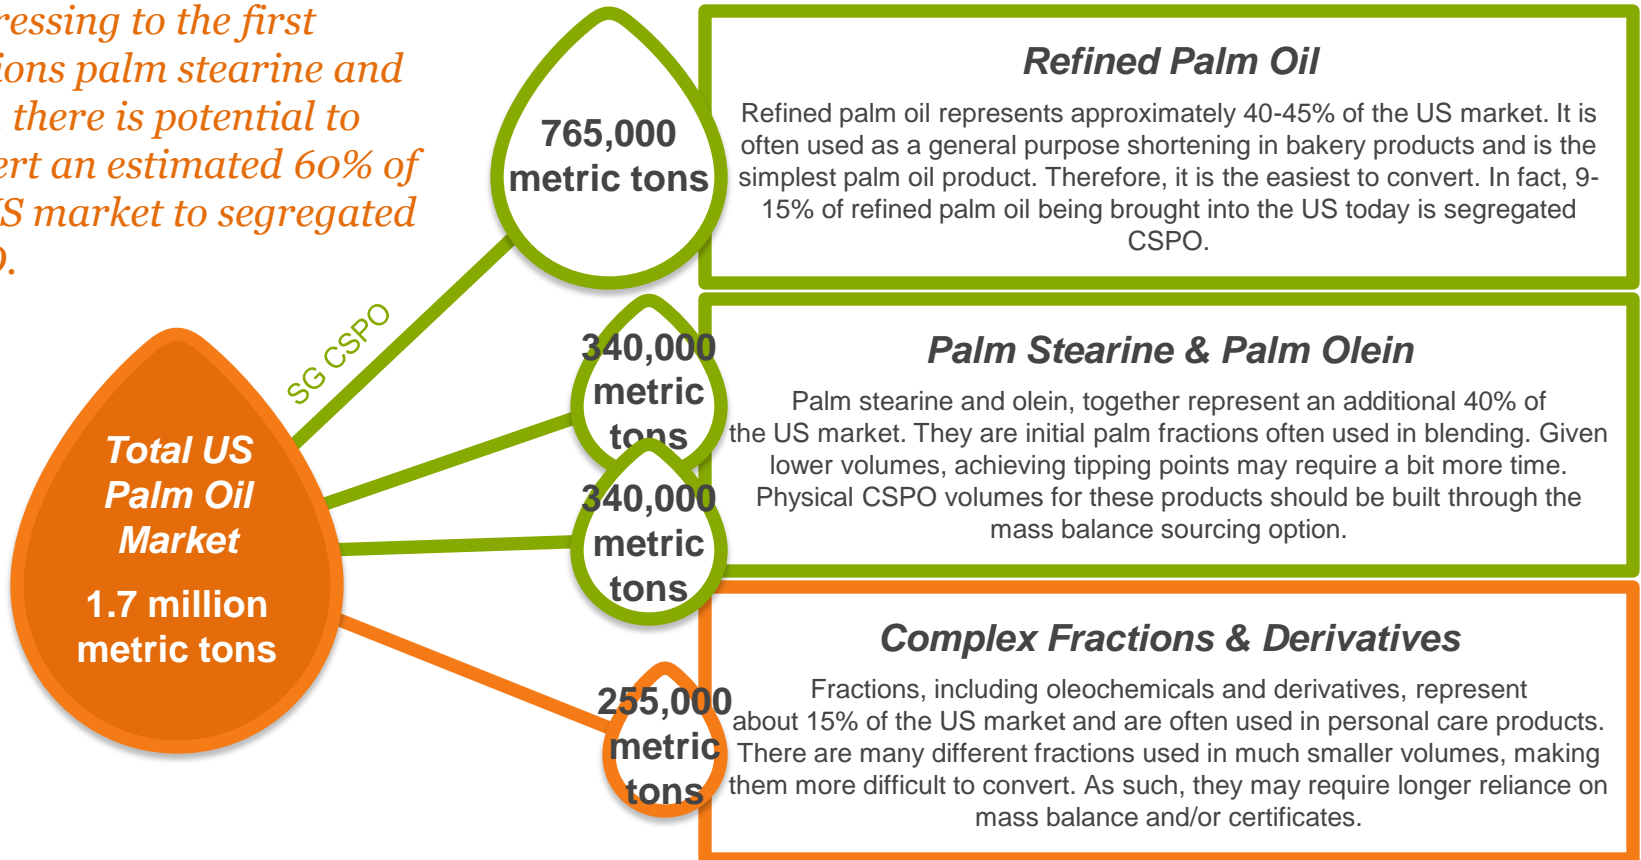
ressing to the first ions palm stearine and there is potential to ert an estimated 60% of S market to segregated ).

765,000 metric tons

Refined Palm Oil

Refined palm oil represents approximately 40-45% of the US market. It is often used as a general purpose shortening in bakery products and is the simplest palm oil product. Therefore, it is the easiest to convert. In fact, 9-15% of refined palm oil being brought into the US today is segregated CSPO.

SG CSPO

340,000 metric tons

340,000 metric tons

Palm Stearine & Palm Olein

Palm stearine and olein, together represent an additional 40% of the US market. They are initial palm fractions often used in blending. Given lower volumes, achieving tipping points may require a bit more time. Physical CSPO volumes for these products should be built through the mass balance sourcing option.

Total US Palm Oil Market

1.7 million metric tons

255,000 metric tons

Complex Fractions & Derivatives

Fractions, including oleochemicals and derivatives, represent about 15% of the US market and are often used in personal care products. There are many different fractions used in much smaller volumes, making them more difficult to convert. As such, they may require longer reliance on mass balance and/or certificates.